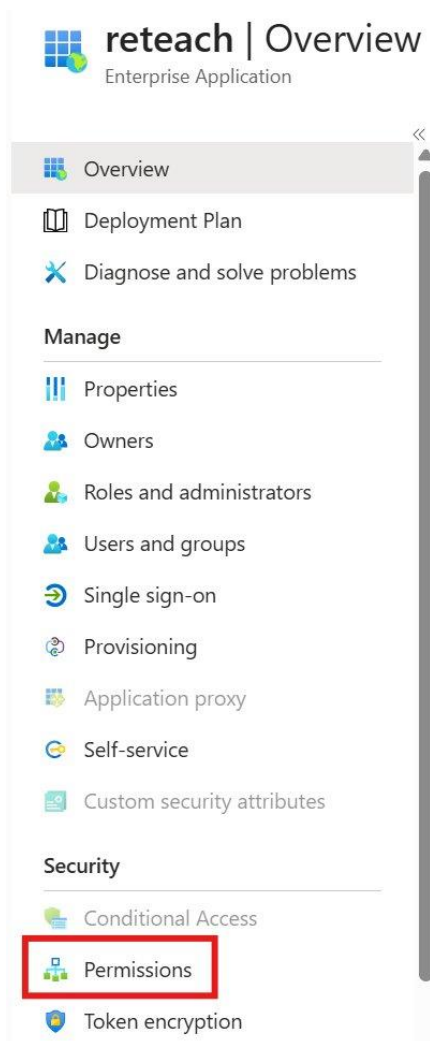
reteach | Overview
Enterprise Application

«

Overview
Deployment Plan
Diagnose and solve problems

Manage
Properties
Owners
Roles and administrators
Users and groups
Single sign-on
Provisioning
Application proxy
Self-service
Custom security attributes

Security
Conditional Access
Permissions
Token encryption